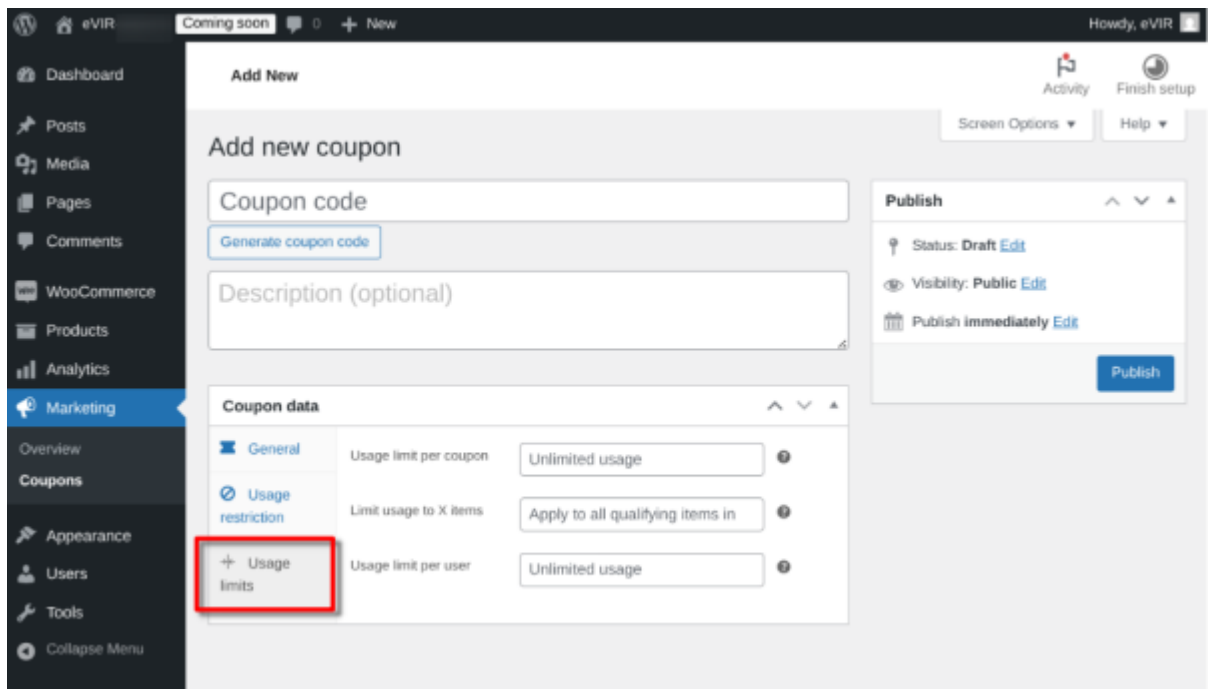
eVIR Coming soon 0 + New Howdy, eVIR

Dashboard
Posts
Media
Pages
Comments
WooCommerce
Products
Analytics
Marketing
Overview
Coupons
Appearance
Users
Tools
Collapse Menu

Add New

Activity
Finish setup

Screen Options ▾
Help ▾

Add new coupon

Coupon code

Generate coupon code

Description (optional)

Coupon data

General
Usage restriction
Usage limits

Usage limit per coupon
Unlimited usage

Limit usage to X items
Apply to all qualifying items in

Usage limit per user
Unlimited usage

Publish

Status: Draft Edit

Visibility: Public Edit

Publish immediately Edit

Publish